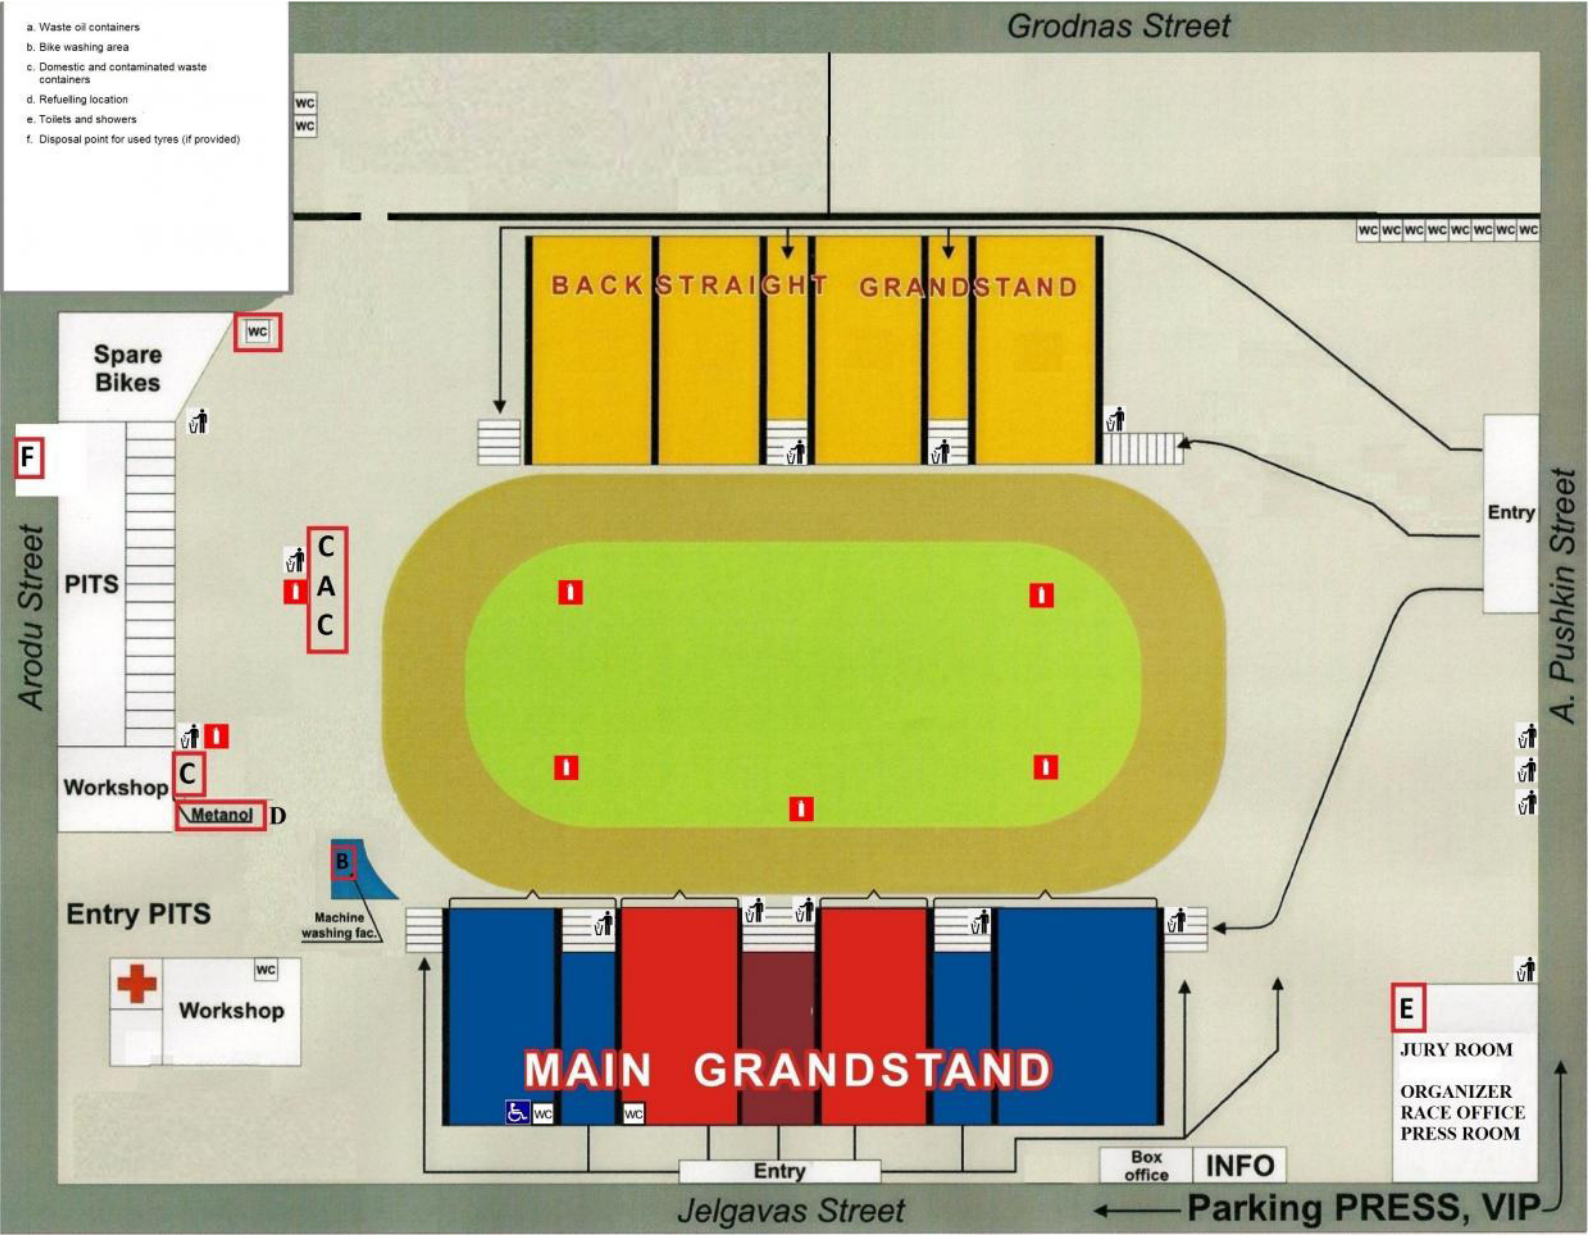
a. Waste oil containers
b. Bike washing area
c. Domestic and contaminated waste containers
d. Refuelling location
e. Toilets and showers
f. Disposal point for used tyres (if provided)

Grodnas Street

WC
WC

WC WC WC WC WC WC WC WC

BACK STRAIGHT GRANDSTAND

WC

Spare Bikes

F

Arodu Street

PITS

C
A
C

Entry

A. Pushkin Street

Workshop C

Metanol D

B

Machine washing fac.

Entry PITS

WC

Workshop

MAIN GRANDSTAND

WC WC

E

JURY ROOM

ORGANIZER
RACE OFFICE
PRESS ROOM

Entry

Box office

INFO

Jelgavas Street

Parking PRESS, VIP